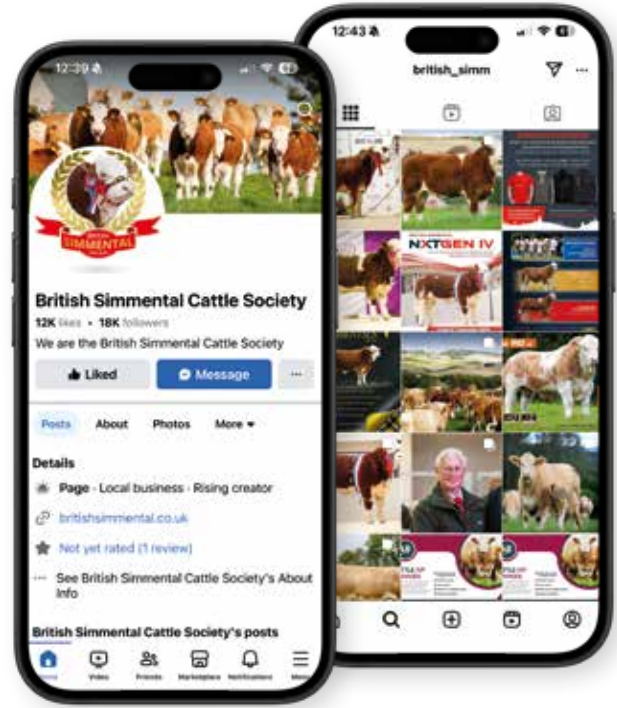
12:39

BRITISH SIMMENTAL

British Simmental Cattle Society

12K likes • 18K followers

We are the British Simmental Cattle Society

Liked

Message

···

Posts

About

Photos

More

Details

Page · Local business · Rising creator

britishsimmental.co.uk

Not yet rated (1 review)

See British Simmental Cattle Society's About Info

British Simmental Cattle Society's posts

Home

Video

Friends

Marketplace

Notifications

Menu

12:43

british_simm

NXTGEN IV